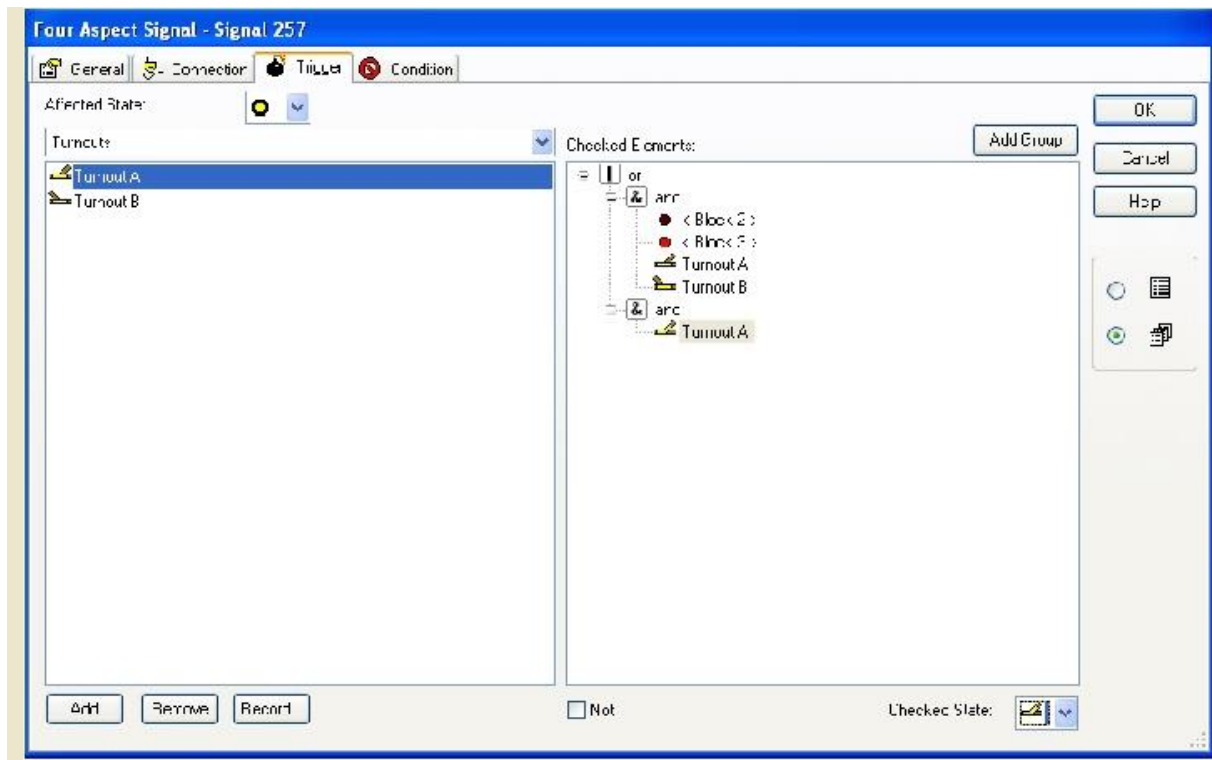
Four Aspect Signal - Signal 257

General
Connection
Trigger
Condition

Affected State:

Turnouts

Turnout A
Turnout B

Checked Elements:

Add Group

or
and
< Block 2 >
< Block 2 >
Turnout A
Turnout B
and
Turnout A

OK
Cancel
Help

Add
Remove
Record

Not

Checked State: